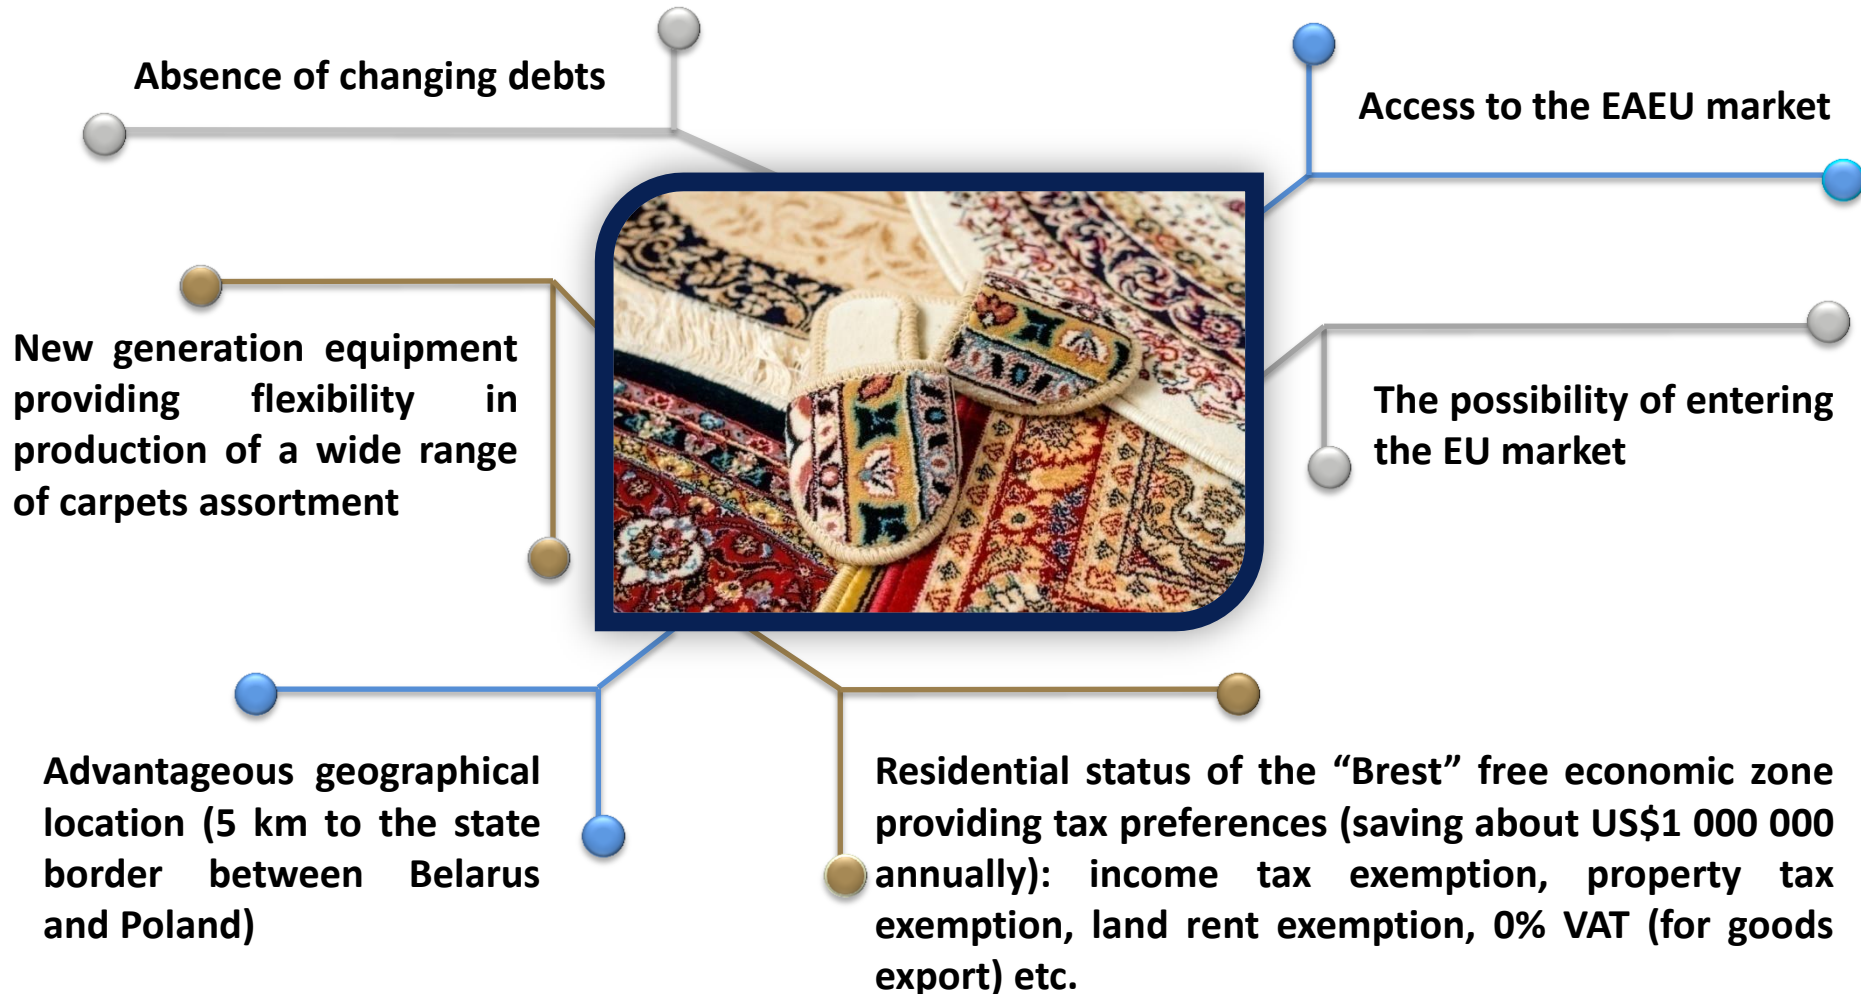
Absence of changing debts

Access to the EAEU market

New generation equipment providing flexibility in production of a wide range of carpets assortment

The possibility of entering the EU market

Advantageous geographical location (5 km to the state border between Belarus and Poland)

Residential status of the “Brest” free economic zone providing tax preferences (saving about US$1 000 000 annually): income tax exemption, property tax exemption, land rent exemption, 0% VAT (for goods export) etc.